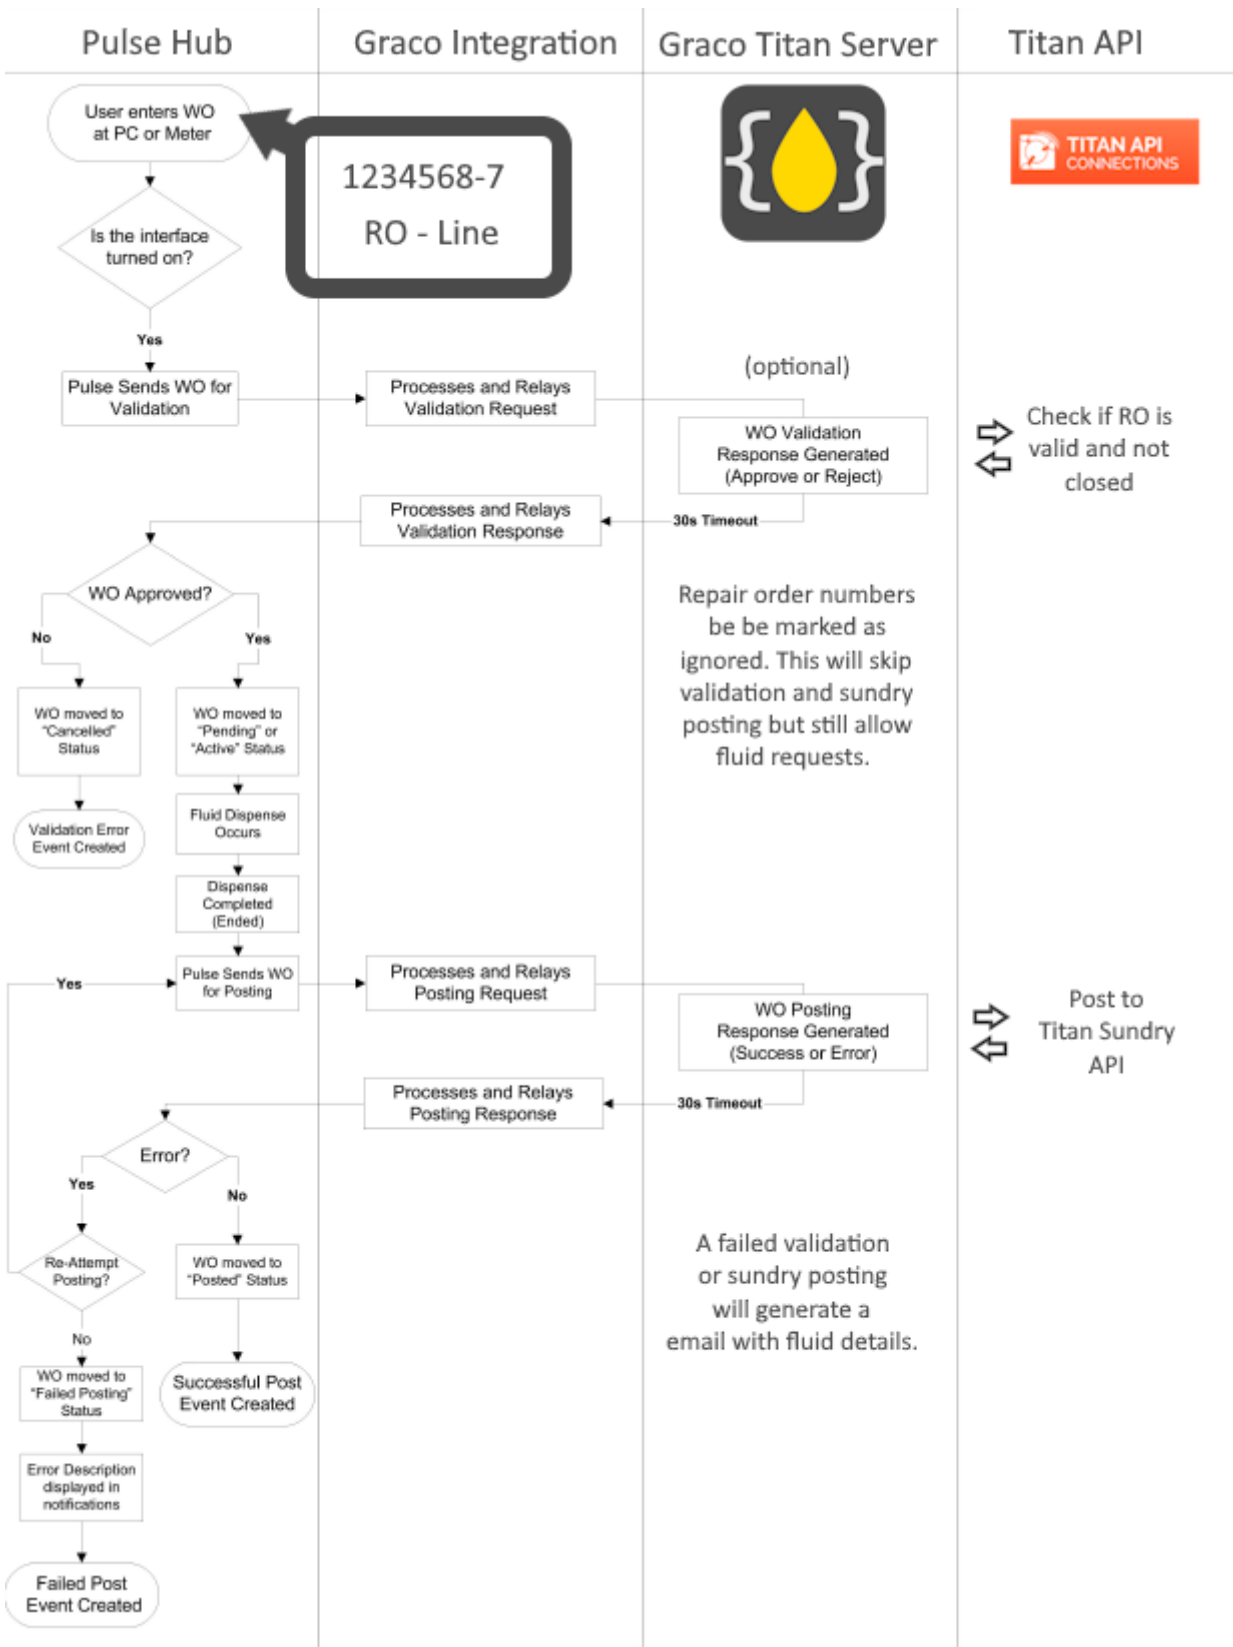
Pulse Hub

Graco Integration

Graco Titan Server

Titan API

User enters WO at PC or Meter

1234568-7
RO - Line

TITAN API CONNECTIONS

Is the interface turned on?

Yes

Pulse Sends WO for Validation

Processes and Relays Validation Request

(optional)

WO Validation Response Generated (Approve or Reject)

Check if RO is valid and not closed

Processes and Relays Validation Response

30s Timeout

WO Approved?

No

Yes

Repair order numbers be be marked as ignored. This will skip validation and sundry posting but still allow fluid requests.

WO moved to "Cancelled" Status

WO moved to "Pending" or "Active" Status

Validation Error Event Created

Fluid Dispense Occurs

Dispense Completed (Ended)

Yes

Pulse Sends WO for Posting

Processes and Relays Posting Request

WO Posting Response Generated (Success or Error)

Post to Titan Sundry API

Processes and Relays Posting Response

30s Timeout

Error?

Yes

No

Re-Attempt Posting?

WO moved to "Posted" Status

A failed validation or sundry posting will generate a email with fluid details.

No

WO moved to "Failed Posting" Status

Successful Post Event Created

Error Description displayed in notifications

Failed Post Event Created